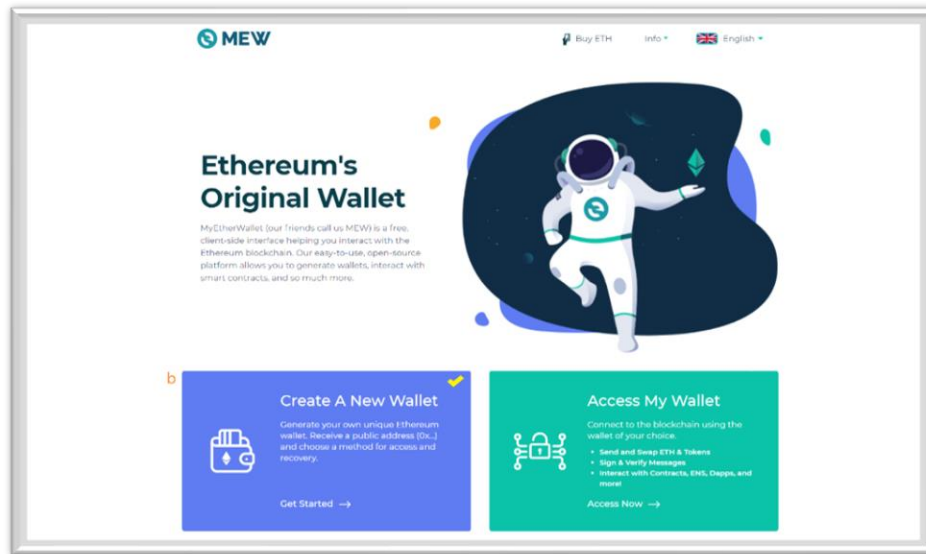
MEW

Buy ETH

Info

English

Ethereum's Original Wallet

MyEtherWallet (our friends call us MEW) is a free, client-side interface helping you interact with the Ethereum blockchain. Our easy-to-use, open-source platform allows you to generate wallets, interact with smart contracts, and so much more.

b

Create A New Wallet

Generate your own unique Ethereum wallet. Receive a public address (0x...) and choose a method for access and recovery.

Get Started →

Access My Wallet

Connect to the blockchain using the wallet of your choice.

- Send and Swap ETH & Tokens
- Sign & Verify Messages
- Interact with Contracts, ENS, Dapps, and more!

Access Now →